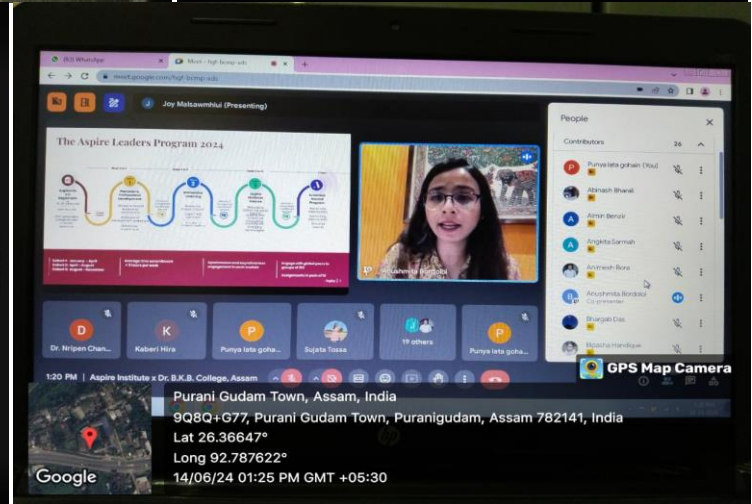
(63) WhatsApp
Meet - hgf-bcmp-adc
meet.google.com/hgf-bcmp-adc

Joy Malsawmhlui (Presenting)

The Aspire Leaders Program 2024

Anushmita Bordoloi

People

Contributors 26

Punya lata gohain (You)
Abinash Bharali
Almin Beruiir
Angkita Sarmah
Animesh Bora
Anushmita Bordoloi
Co-presenter
Bhargab Das
Bipasha Handique

D
Dr. Nripen Chan...
K
Kaberi Hira
P
Punya lata goha...
Sujata Tossa
19 others
P
Punya lata goha...

1:20 PM | Aspire Institute x Dr. B.K.B. College, Assam

GPS Map Camera

Purani Gudam Town, Assam, India
9Q8Q+G77, Purani Gudam Town, Puranigudam, Assam 782141, India
Lat 26.36647°
Long 92.787622°
14/06/24 01:25 PM GMT +05:30

Google